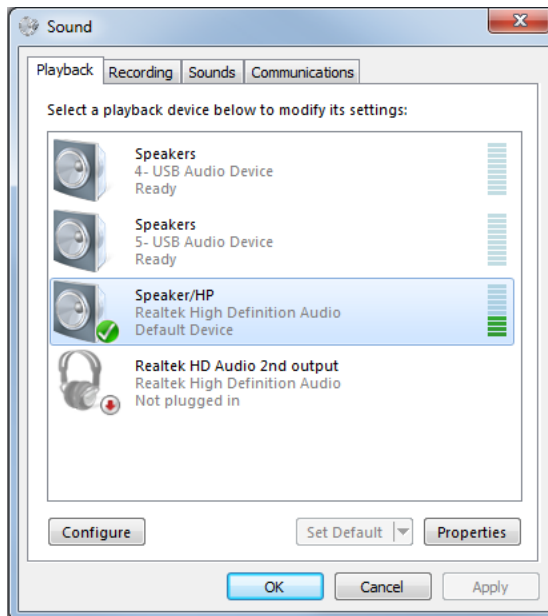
Sound

Playback | Recording | Sounds | Communications

Select a playback device below to modify its settings:

Speakers
4- USB Audio Device
Ready

Speakers
5- USB Audio Device
Ready

Speaker/HP
Realtek High Definition Audio
Default Device

Realtek HD Audio 2nd output
Realtek High Definition Audio
Not plugged in

Configure | Set Default | Properties

OK | Cancel | Apply